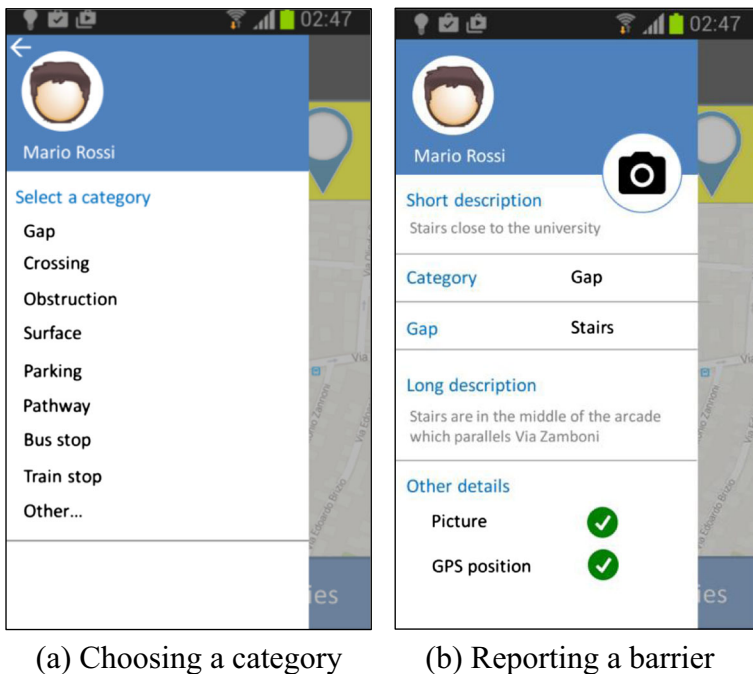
02:47

Mario Rossi

Select a category

Gap

Crossing

Obstruction

Surface

Parking

Pathway

Bus stop

Train stop

Other...

ies

(a) Choosing a category

02:47

Mario Rossi

Short description

Stairs close to the university

Category Gap

Gap Stairs

Long description

Stairs are in the middle of the arcade which parallels Via Zamboni

Other details

Picture

GPS position

ies

(b) Reporting a barrier